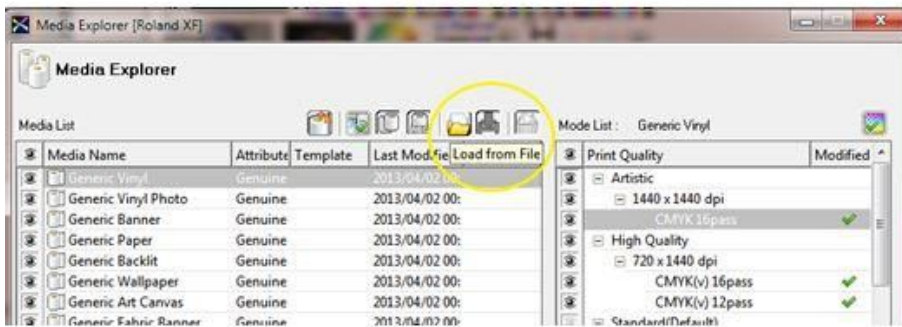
Media Explorer [Roland XF]

Media Explorer

Media List

Mode List : Generic Vinyl

| Media Name | Attribute | Template | Last Modifie |
|---|---|---|---|
| Generic Vinyl | Genuine | | 2013/04/02 00: |
| Generic Vinyl Photo | Genuine | | 2013/04/02 00: |
| Generic Banner | Genuine | | 2013/04/02 00: |
| Generic Paper | Genuine | | 2013/04/02 00: |
| Generic Backlit | Genuine | | 2013/04/02 00: |
| Generic Wallpaper | Genuine | | 2013/04/02 00: |
| Generic Art Canvas | Genuine | | 2013/04/02 00: |
| Generic Fabric Banner | Genuine | | 2013/04/02 00: |

Load from File

| Print Quality | Modified |
|---|---|
| ⊟ Artistic | |
| ⊟ 1440 x 1440 dpi | |
| CMYK 16pass | ✔ |
| ⊟ High Quality | |
| ⊟ 720 x 1440 dpi | |
| CMYK(v) 16pass | ✔ |
| CMYK(v) 12pass | ✔ |
| ⊟ Standard(Default) | |